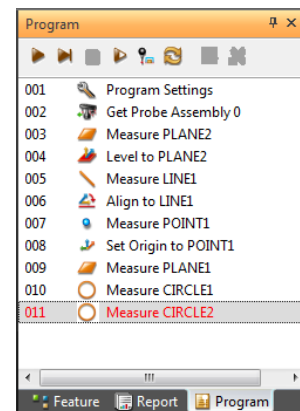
Program

001 Program Settings
002 Get Probe Assembly 0
003 Measure PLANE2
004 Level to PLANE2
005 Measure LINE1
006 Align to LINE1
007 Measure POINT1
008 Set Origin to POINT1
009 Measure PLANE1
010 Measure CIRCLE1
011 Measure CIRCLE2

Feature Report Program